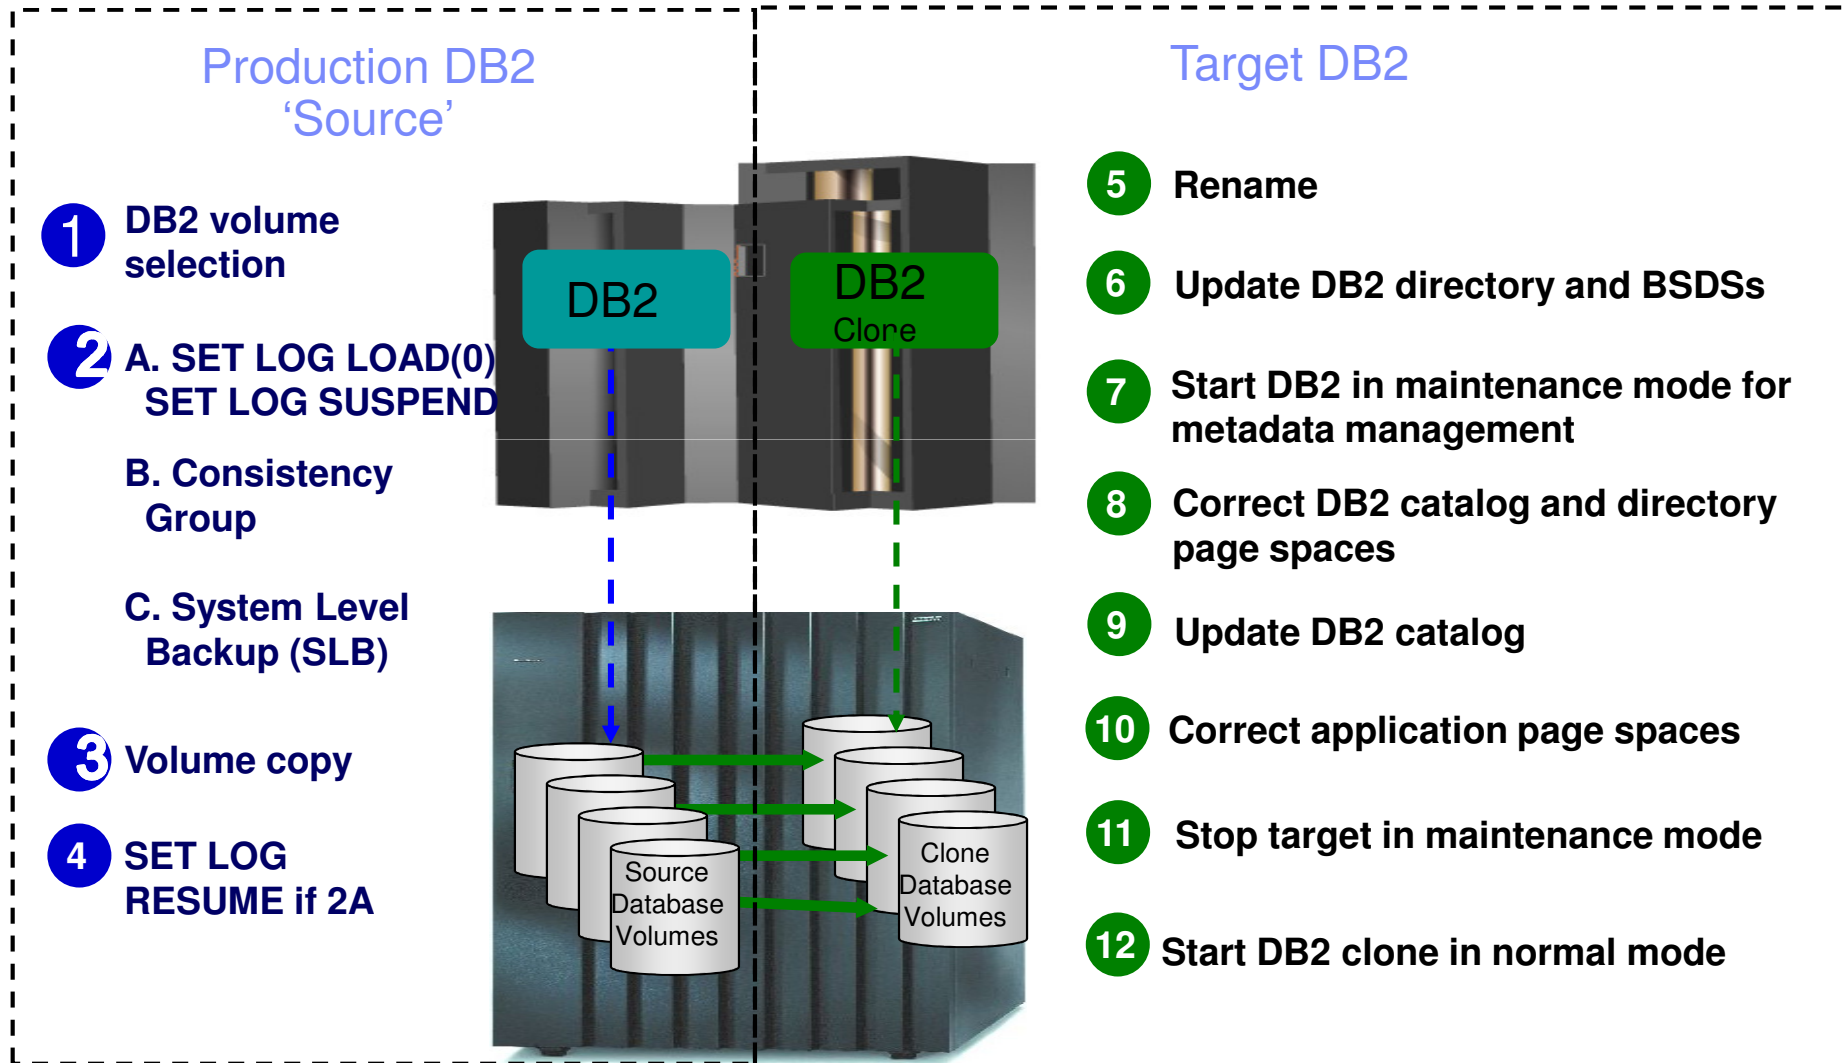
Production DB2
‘Source’

1 DB2 volume selection

2 A. SET LOG LOAD(0) SET LOG SUSPEND

B. Consistency Group

C. System Level Backup (SLB)

3 Volume copy

4 SET LOG RESUME if 2A

DB2

DB2
Clone

Source Database Volumes

Clone Database Volumes

Target DB2

5 Rename

6 Update DB2 directory and BSDSs

7 Start DB2 in maintenance mode for metadata management

8 Correct DB2 catalog and directory page spaces

9 Update DB2 catalog

10 Correct application page spaces

11 Stop target in maintenance mode

12 Start DB2 clone in normal mode